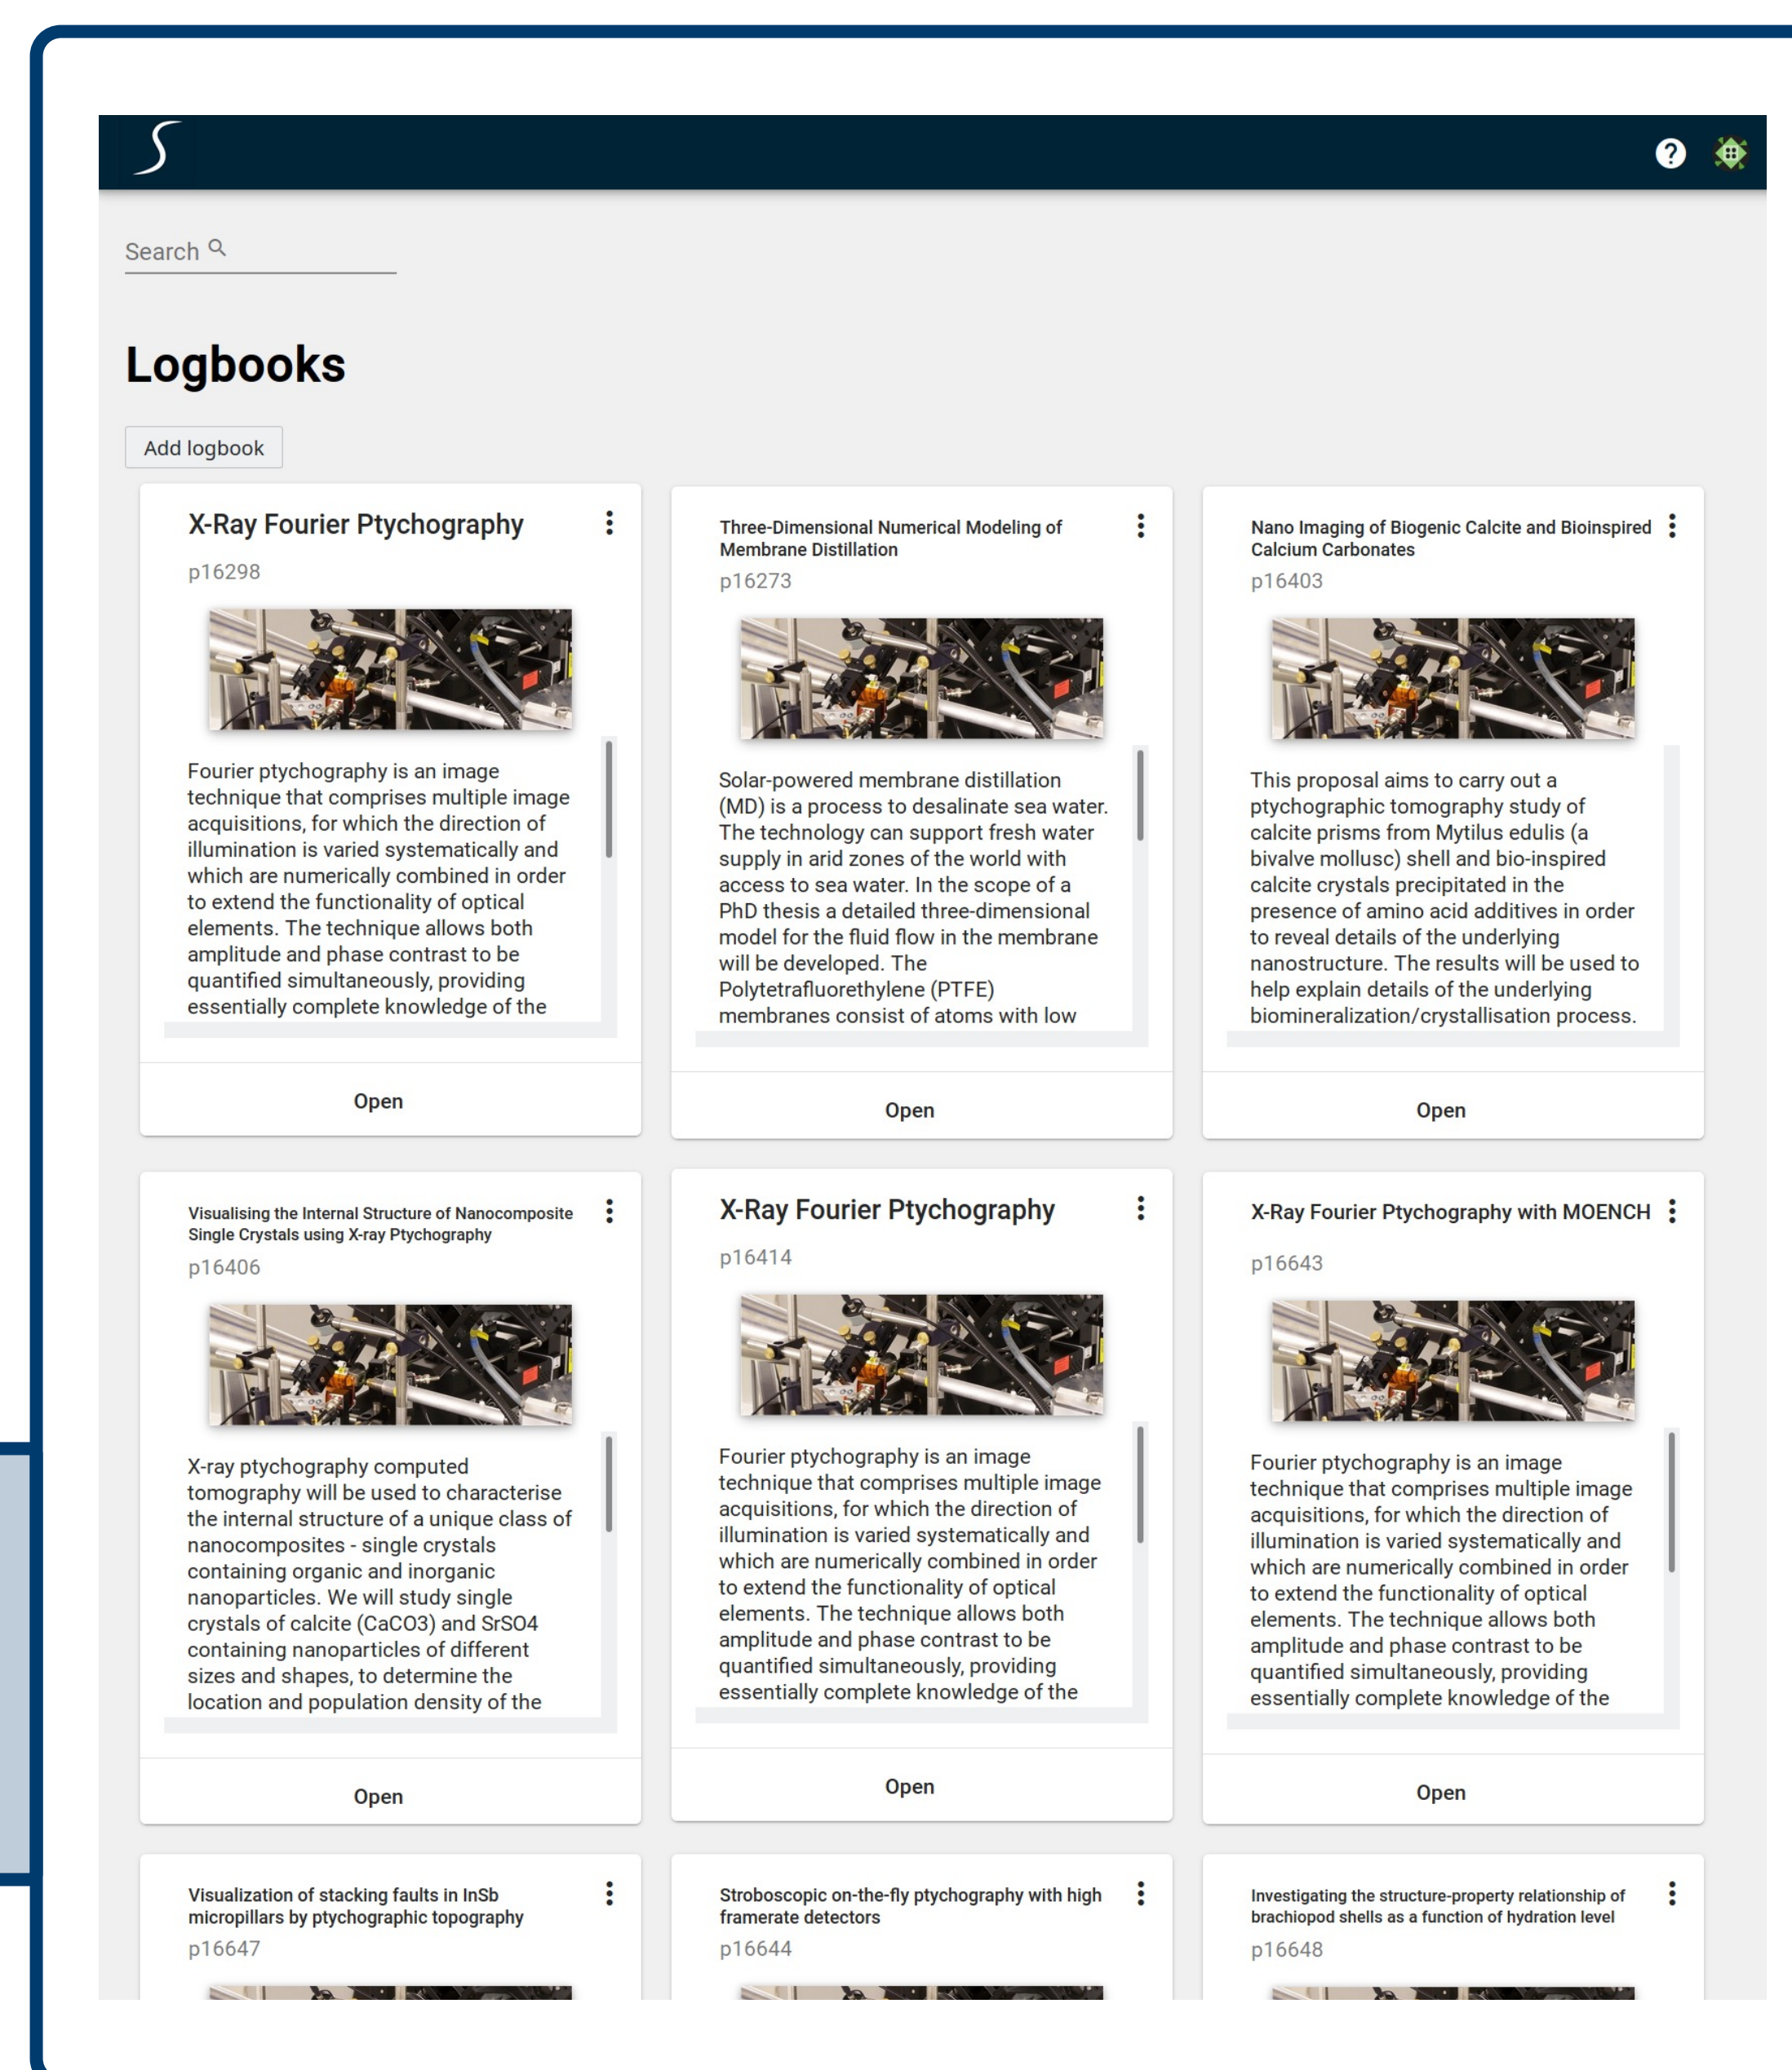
Search

Logbooks

Add logbook

X-Ray Fourier Ptychography

p16298

Fourier ptychography is an image technique that comprises multiple image acquisitions, for which the direction of illumination is varied systematically and which are numerically combined in order to extend the functionality of optical elements. The technique allows both amplitude and phase contrast to be quantified simultaneously, providing essentially complete knowledge of the

Open

Three-Dimensional Numerical Modeling of Membrane Distillation

p16273

Solar-powered membrane distillation (MD) is a process to desalinate sea water. The technology can support fresh water supply in arid zones of the world with access to sea water. In the scope of a PhD thesis a detailed three-dimensional model for the fluid flow in the membrane will be developed. The Polytetrafluorethylene (PTFE) membranes consist of atoms with low

Open

Nano Imaging of Biogenic Calcite and Bioinspired Calcium Carbonates

p16403

This proposal aims to carry out a ptychographic tomography study of calcite prisms from Mytilus edulis (a bivalve mollusc) shell and bio-inspired calcite crystals precipitated in the presence of amino acid additives in order to reveal details of the underlying nanostructure. The results will be used to help explain details of the underlying biomineralization/crystallisation process.

Open

Visualising the Internal Structure of Nanocomposite Single Crystals using X-ray Ptychography

p16406

X-ray ptychography computed tomography will be used to characterise the internal structure of a unique class of nanocomposites - single crystals containing organic and inorganic nanoparticles. We will study single crystals of calcite (CaCO3) and SrSO4 containing nanoparticles of different sizes and shapes, to determine the location and population density of the

Open

X-Ray Fourier Ptychography

p16414

Fourier ptychography is an image technique that comprises multiple image acquisitions, for which the direction of illumination is varied systematically and which are numerically combined in order to extend the functionality of optical elements. The technique allows both amplitude and phase contrast to be quantified simultaneously, providing essentially complete knowledge of the

Open

X-Ray Fourier Ptychography with MOENCH

p16643

Fourier ptychography is an image technique that comprises multiple image acquisitions, for which the direction of illumination is varied systematically and which are numerically combined in order to extend the functionality of optical elements. The technique allows both amplitude and phase contrast to be quantified simultaneously, providing essentially complete knowledge of the

Open

Visualization of stacking faults in InSb micropillars by ptychographic topography

p16647

Stroboscopic on-the-fly ptychography with high framerate detectors

p16644

Investigating the structure-property relationship of brachiopod shells as a function of hydration level

p16648